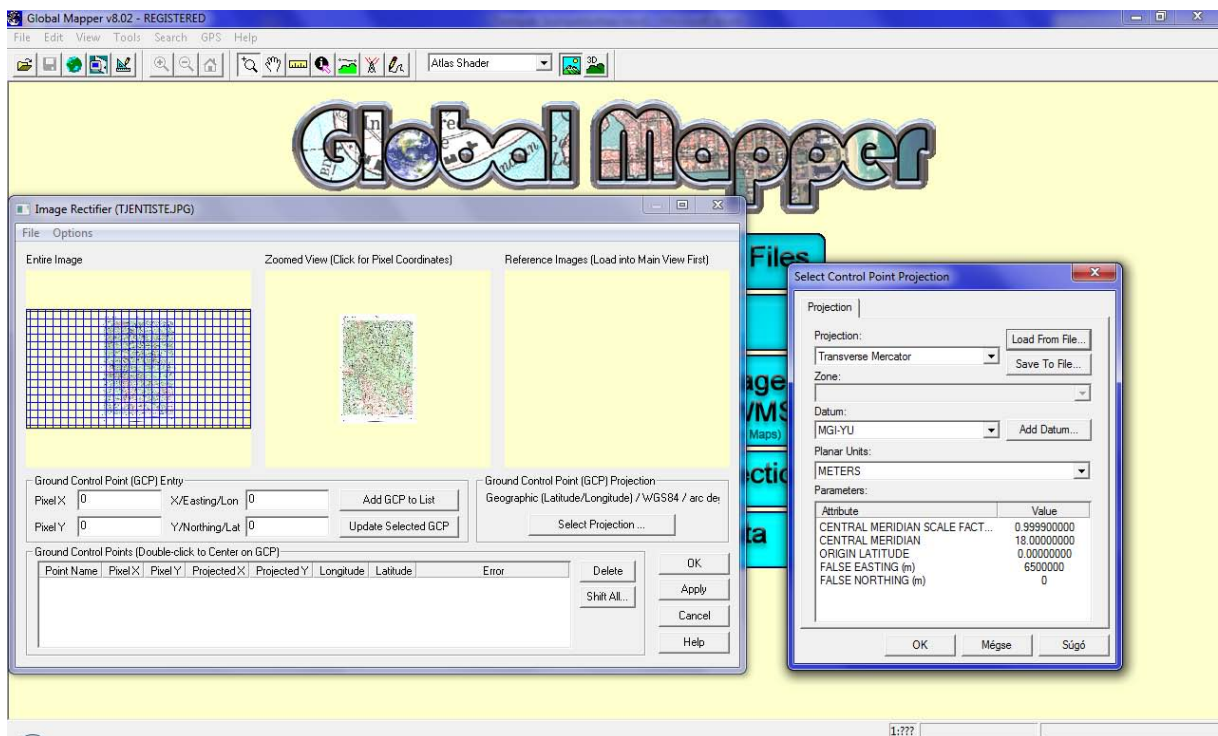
Global Mapper v8.02 - REGISTERED

File Edit View Tools Search GPS Help

Atlas Shader

Global Mapper

Image Rectifier (TJENTISTE.JPG)

File Options

Entire Image

Zoomed View (Click for Pixel Coordinates)

Reference Images (Load into Main View First)

Ground Control Point (GCP) Entry

Pixel X 0

X/Easting/Lon 0

Add GCP to List

Pixel Y 0

Y/Northing/Lat 0

Update Selected GCP

Ground Control Point (GCP) Projection

Geographic (Latitude/Longitude) / WGS84 / arc de

Select Projection ...

Ground Control Points (Double-click to Center on GCP)

| Point Name | Pixel X | Pixel Y | Projected X | Projected Y | Longitude | Latitude | Error |
|---|---|---|---|---|---|---|---|

Delete

Shift All...

OK

Apply

Cancel

Help

Files

age

WMS

Maps)

ectio

ta

Select Control Point Projection

Projection

Projection:

Transverse Mercator

Load From File...

Save To File...

Zone:

Datum:

MGI-YU

Add Datum...

Planar Units:

METERS

Parameters:

| Attribute | Value |
|---|---|
| CENTRAL MERIDIAN SCALE FACT... | 0.999900000 |
| CENTRAL MERIDIAN | 18.00000000 |
| ORIGIN LATITUDE | 0.00000000 |
| FALSE EASTING (m) | 6500000 |
| FALSE NORTHING (m) | 0 |

OK

Mégse

Súgó

1:???